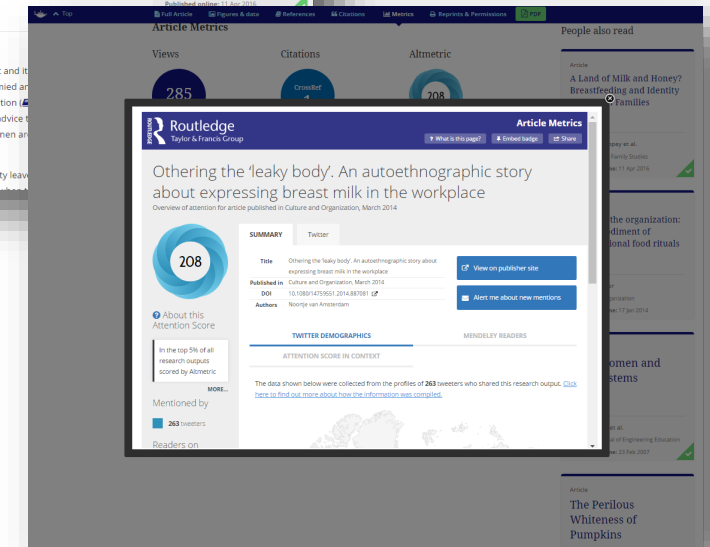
Published online: 11 Apr 2016

Top

Full Article | Figures & data | References | Citations | Metrics | Reprints & Permissions | PDF

Article Metrics

Views

285

Citations

CrossRef

Altmetric

208

People also read

Article

A Land of Milk and Honey? Breastfeeding and Identity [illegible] Families

Family Studies

11 Apr 2016

the organization: bodiment of ional food rituals

17 Jan 2016

omen and stems

of Engineering Education

23 Feb 2007

Article

The Perilous Whiteness of Pumpkins

Routledge
Taylor & Francis Group

Article Metrics

What is this page?

Embed badge

Share

Othering the 'leaky body'. An autoethnographic story about expressing breast milk in the workplace

Overview of attention for article published in Culture and Organization, March 2014

208

About this Attention Score

In the top 5% of all research outputs scored by Altmetric

MORE...

Mentioned by

263 tweeters

Readers on

SUMMARY

Twitter

| | |
|---|---|
| Title | Othering the 'leaky body'. An autoethnographic story about expressing breast milk in the workplace |
| Published in | Culture and Organization, March 2014 |
| DOI | 10.1080/14759551.2014.887081 |
| Authors | Noortje van Amsterdam |

View on publisher site

Alert me about new mentions

TWITTER DEMOGRAPHICS

MENDELEY READERS

ATTENTION SCORE IN CONTEXT

The data shown below were collected from the profiles of 263 tweeters who shared this research output. Click here to find out more about how the information was compiled.